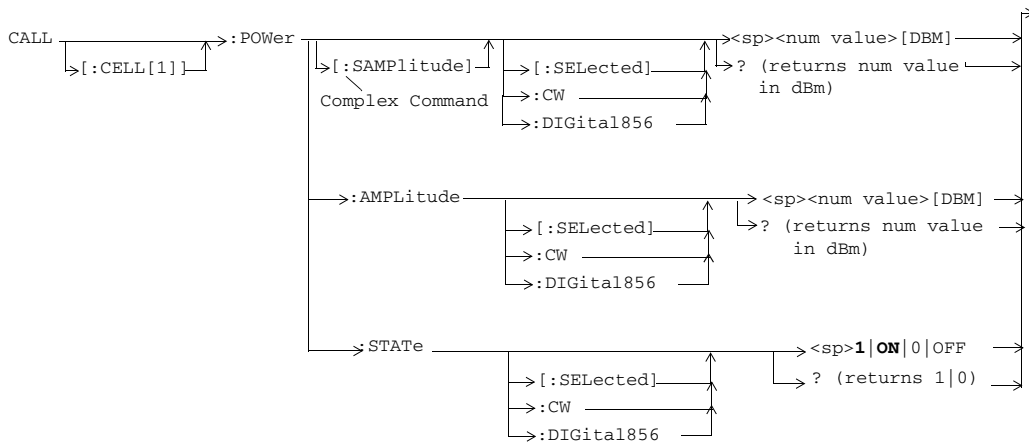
CALL
[:CELL[1]]
:POWer
[:SAMPlitude]
Complex Command
[:SELected]
:CW
:DIGital856
<sp><num value>[DBM]
? (returns num value in dBm)
:AMPLitude
[:SELected]
:CW
:DIGital856
<sp><num value>[DBM]
? (returns num value in dBm)
:STATe
[:SELected]
:CW
:DIGital856
<sp>**1**|**ON**|0|OFF
? (returns 1|0)